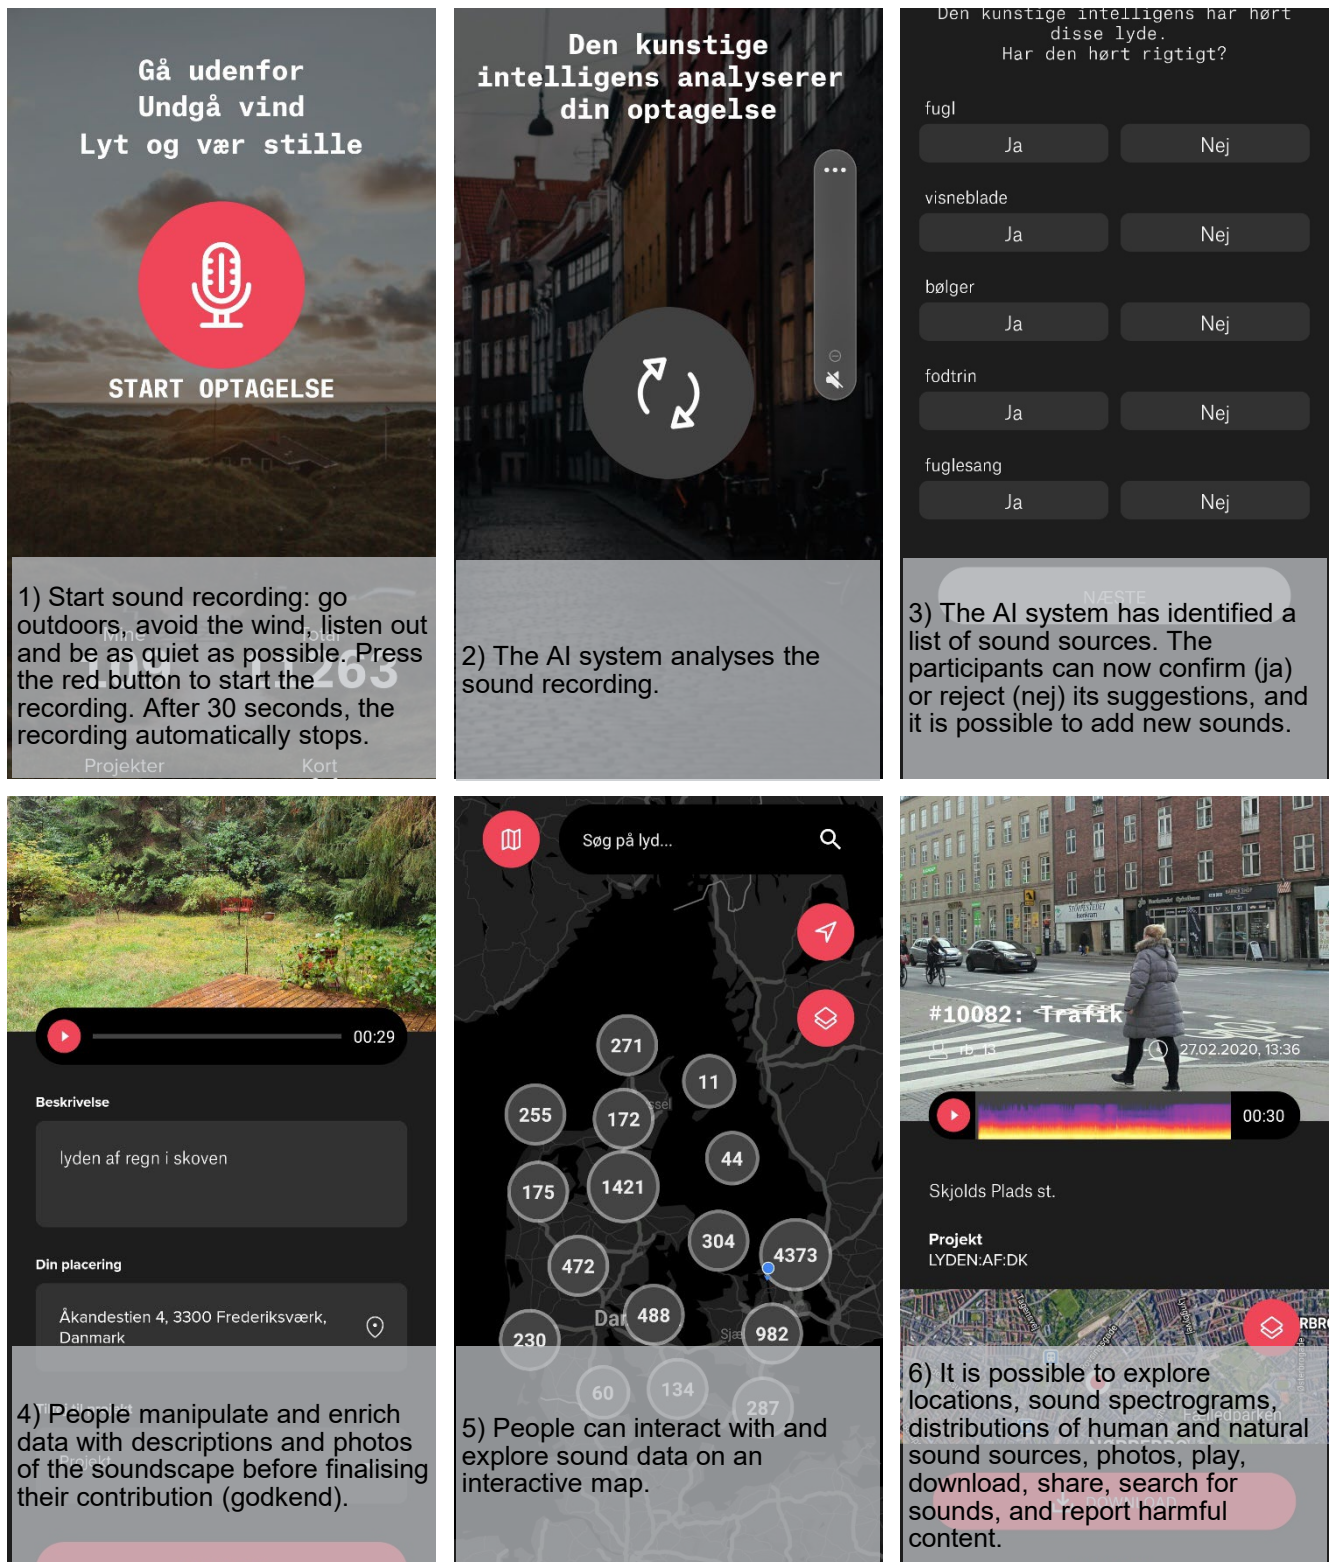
Gå udenfor
Undgå vind
Lyt og vær stille

START OPTAGELSE

1) Start sound recording: go outdoors, avoid the wind, listen out and be as quiet as possible. Press the red button to start the recording. After 30 seconds, the recording automatically stops.

Projekter Kort

Den kunstige intelligens analyserer din optagelse

2) The AI system analyses the sound recording.

Den kunstige intelligens har hørt disse lyde.
Har den hørt rigtigt?

fugl
Ja Nej
visneblade
Ja Nej
bølger
Ja Nej
fodtrin
Ja Nej
fuglesang
Ja Nej

NÆSTE

3) The AI system has identified a list of sound sources. The participants can now confirm (ja) or reject (nej) its suggestions, and it is possible to add new sounds.

00:29

Beskrivelse

lyden af regn i skoven

Din placering

Åkandestien 4, 3300 Frederiksværk, Danmark

4) People manipulate and enrich data with descriptions and photos of the soundscape before finalising their contribution (godkend).

Søg på lyd...

271
11
255
172
44
175
1421
304
4373
472
488
230
982
60
134
287

5) People can interact with and explore sound data on an interactive map.

#10082: Trafik
27.02.2020, 13:36
00:30

Skjolds Plads st.

Projekt
LYDEN:AF:DK

6) It is possible to explore locations, sound spectrograms, distributions of human and natural sound sources, play, download, share, search for sounds, and report harmful content.